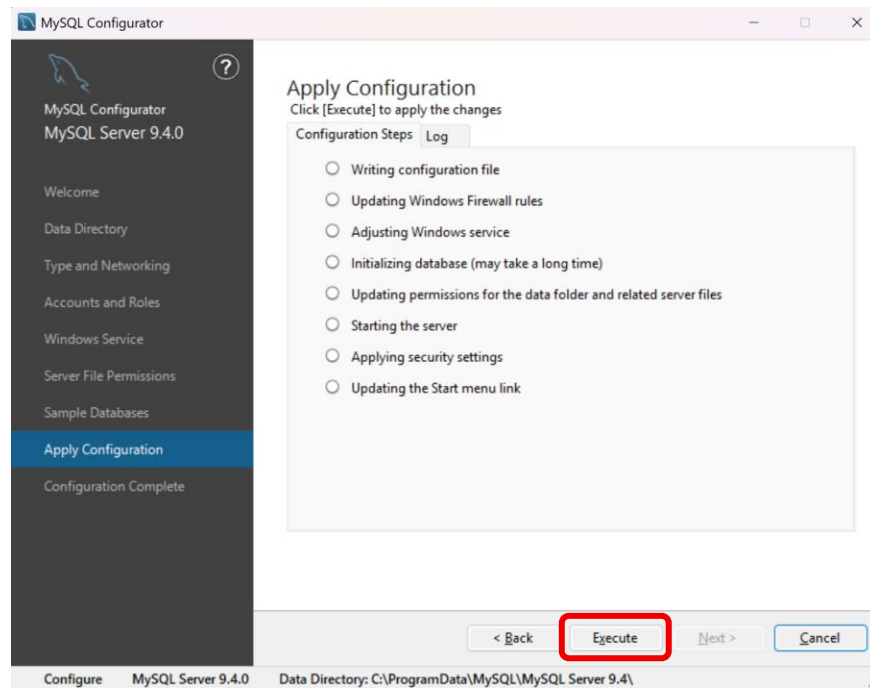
MySQL Configurator

MySQL Configurator
MySQL Server 9.4.0

Welcome
Data Directory
Type and Networking
Accounts and Roles
Windows Service
Server File Permissions
Sample Databases
Apply Configuration
Configuration Complete

Apply Configuration
Click [Execute] to apply the changes

Configuration Steps | Log

Writing configuration file
Updating Windows Firewall rules
Adjusting Windows service
Initializing database (may take a long time)
Updating permissions for the data folder and related server files
Starting the server
Applying security settings
Updating the Start menu link

< Back | Execute | Next > | Cancel

Configure | MySQL Server 9.4.0 | Data Directory: C:\ProgramData\MySQL\MySQL Server 9.4\